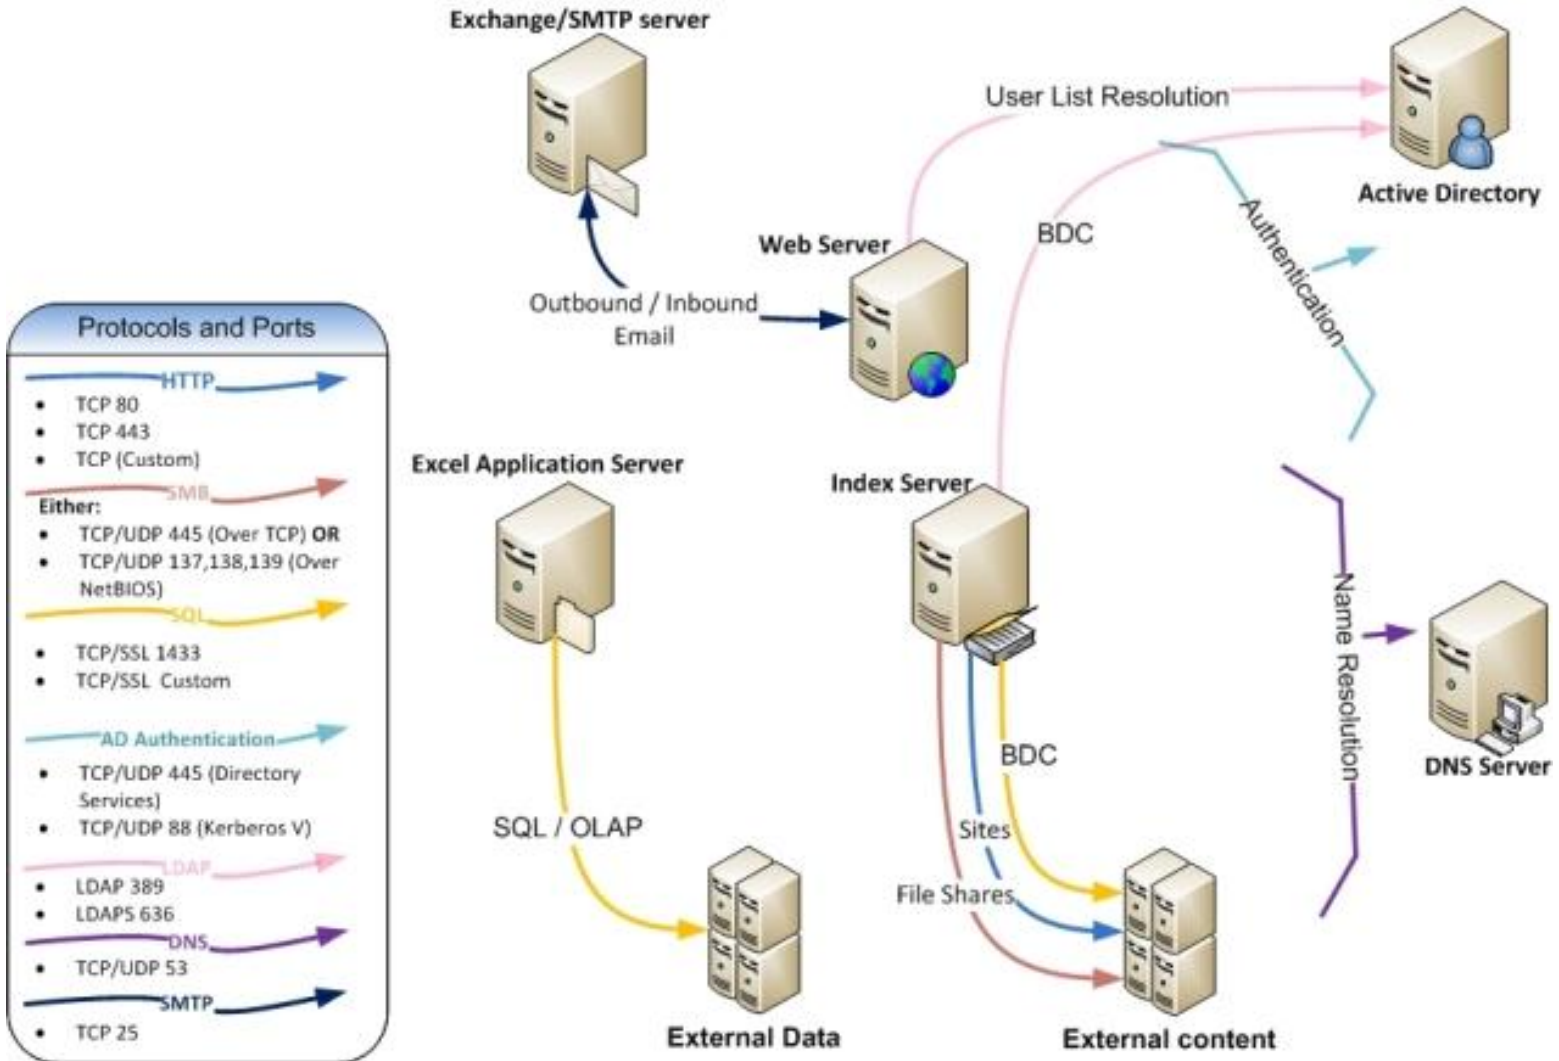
Exchange/SMTP server

User List Resolution

Active Directory

BDC

Authentication

Web Server

Outbound / Inbound Email

Protocols and Ports

HTTP
- TCP 80
- TCP 443
- TCP (Custom)

SMB
Either:
- TCP/UDP 445 (Over TCP) OR
- TCP/UDP 137,138,139 (Over NetBIOS)

SQL
- TCP/SSL 1433
- TCP/SSL Custom

AD Authentication
- TCP/UDP 445 (Directory Services)
- TCP/UDP 88 (Kerberos V)

LDAP
- LDAP 389
- LDAPS 636

DNS
- TCP/UDP 53

SMTP
- TCP 25

Excel Application Server

Index Server

Name Resolution

DNS Server

BDC

SQL / OLAP

Sites

File Shares

External Data

External content